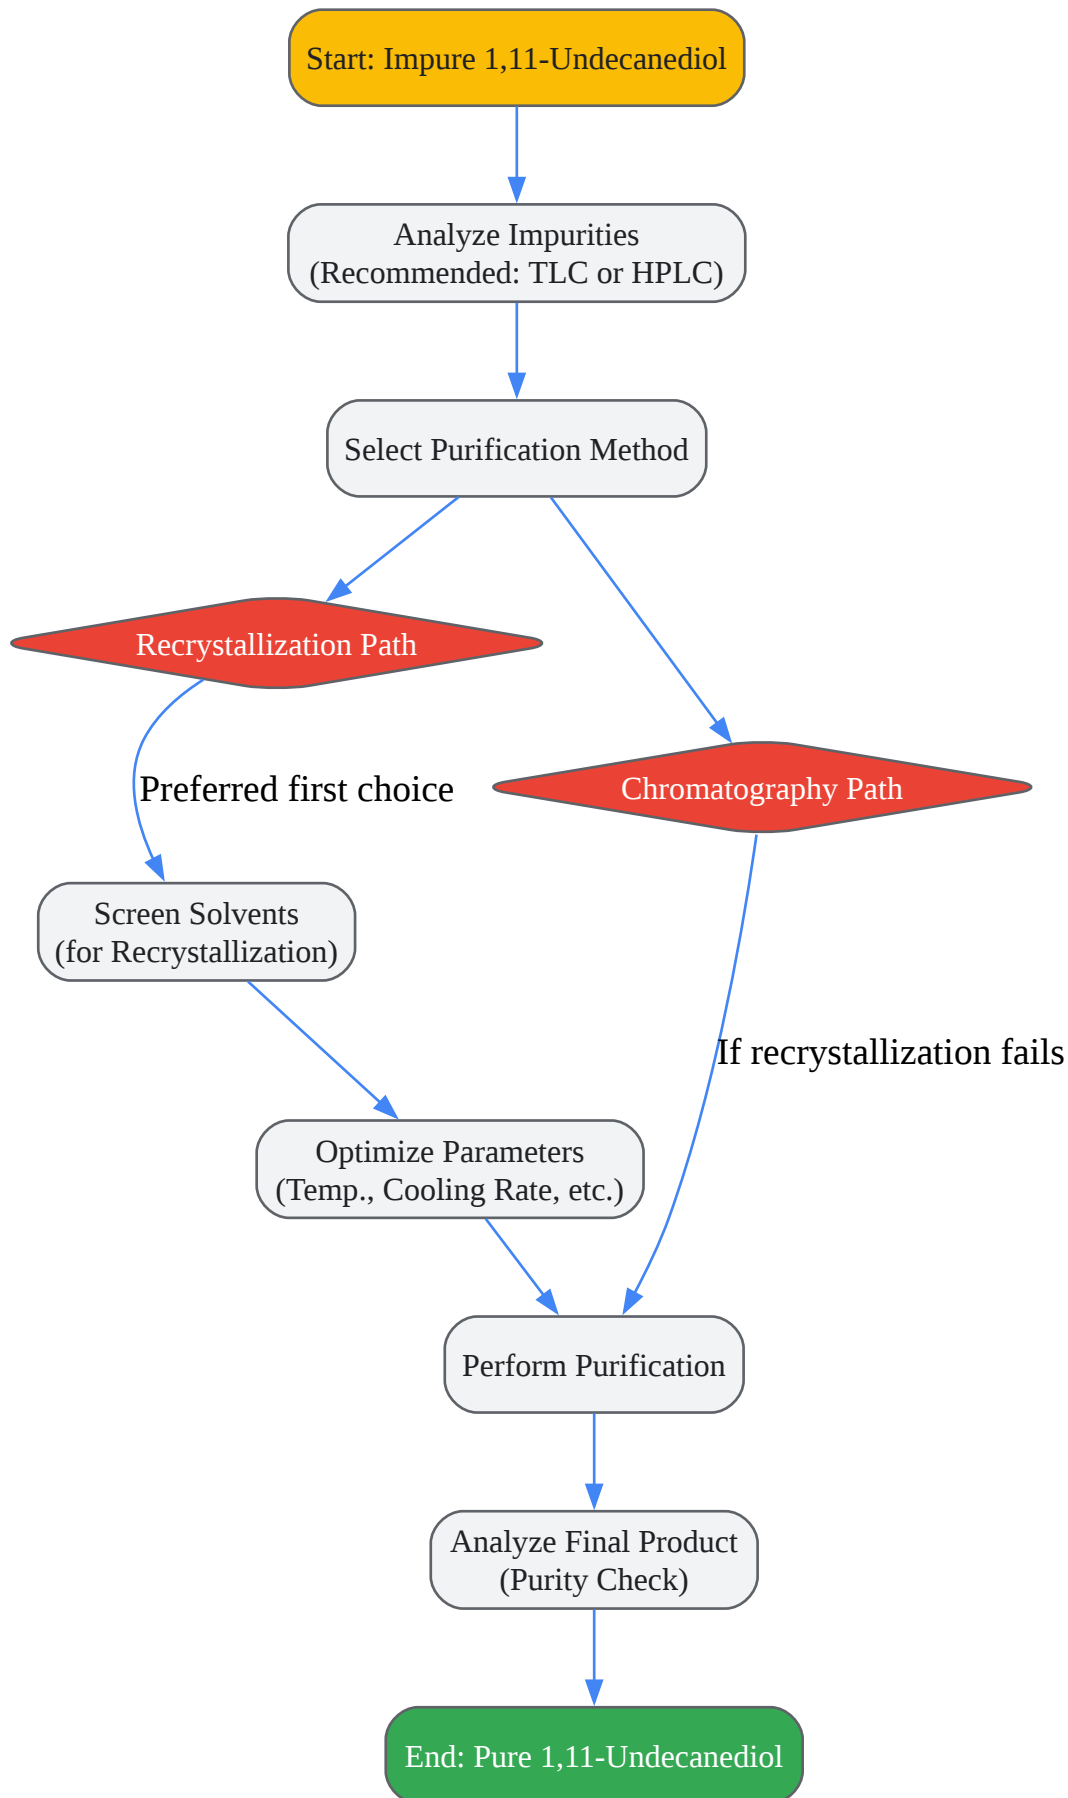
Start: Impure 1,11-Undecanediol

Analyze Impurities
(Recommended: TLC or HPLC)

Select Purification Method

Recrystallization Path

Preferred first choice

Chromatography Path

Screen Solvents
(for Recrystallization)

If recrystallization fails

Optimize Parameters
(Temp., Cooling Rate, etc.)

Perform Purification

Analyze Final Product
(Purity Check)

End: Pure 1,11-Undecanediol